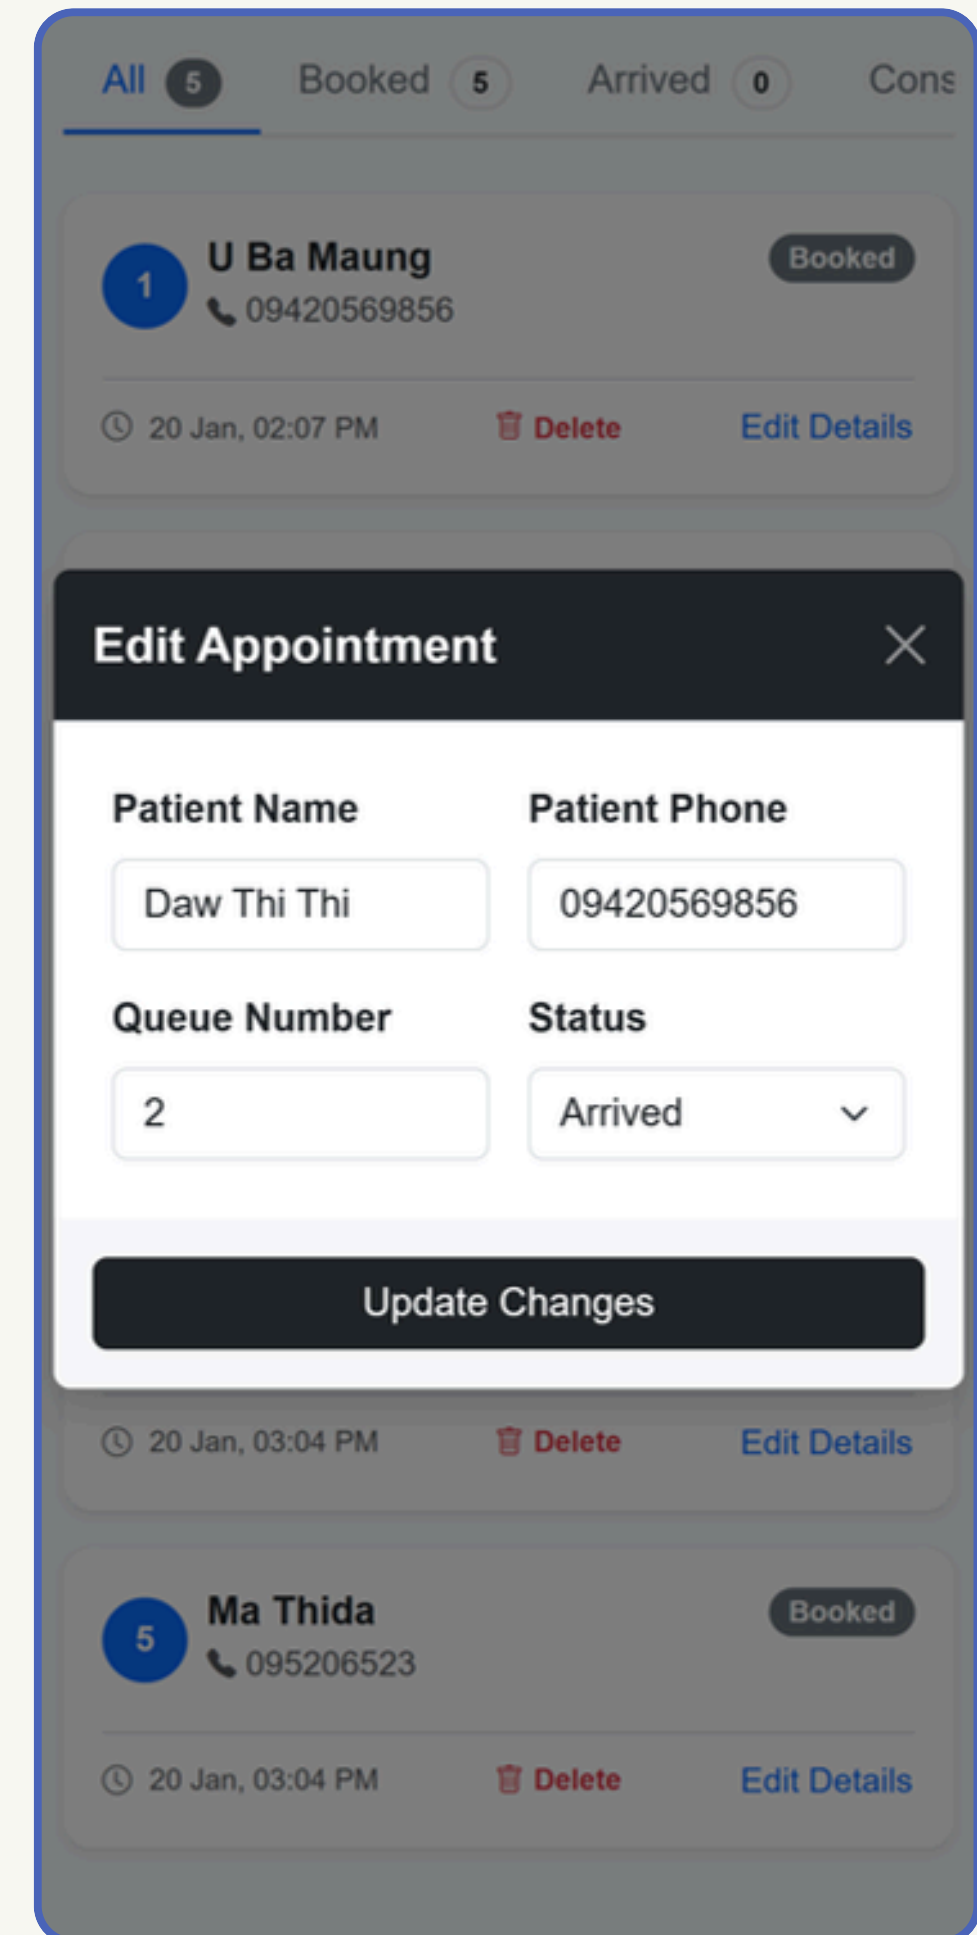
All 5 Booked 5 Arrived 0 Cons

1 U Ba Maung
09420569856
Booked

20 Jan, 02:07 PM Delete Edit Details

Edit Appointment

Patient Name
Daw Thi Thi

Patient Phone
09420569856

Queue Number
2

Status
Arrived

Update Changes

20 Jan, 03:04 PM Delete Edit Details

5 Ma Thida
095206523
Booked

20 Jan, 03:04 PM Delete Edit Details